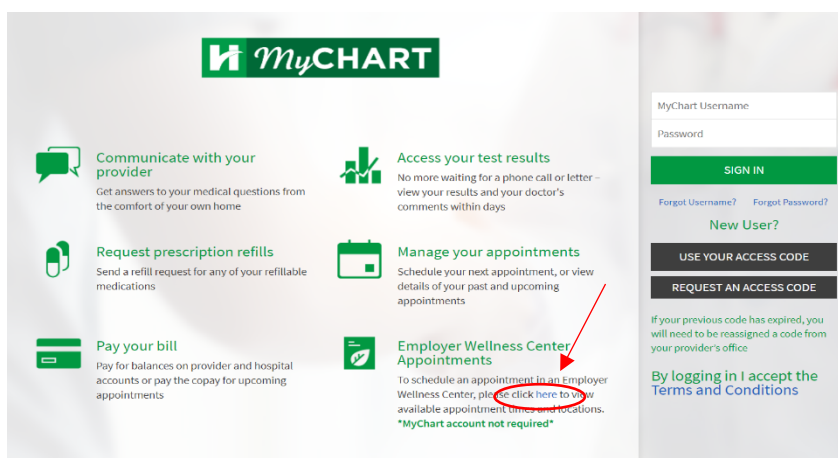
MyCHART

Communicate with your provider
Get answers to your medical questions from the comfort of your own home

Access your test results
No more waiting for a phone call or letter – view your results and your doctor's comments within days

Request prescription refills
Send a refill request for any of your refillable medications

Manage your appointments
Schedule your next appointment, or view details of your past and upcoming appointments

Pay your bill
Pay for balances on provider and hospital accounts or pay the copay for upcoming appointments

Employer Wellness Center Appointments
To schedule an appointment in an Employer Wellness Center, please click here to view available appointment times and locations.
*MyChart account not required*

MyChart Username
Password
SIGN IN
Forgot Username? Forgot Password?
New User?
USE YOUR ACCESS CODE
REQUEST AN ACCESS CODE
If your previous code has expired, you will need to be reassigned a code from your provider's office

By logging in I accept the Terms and Conditions